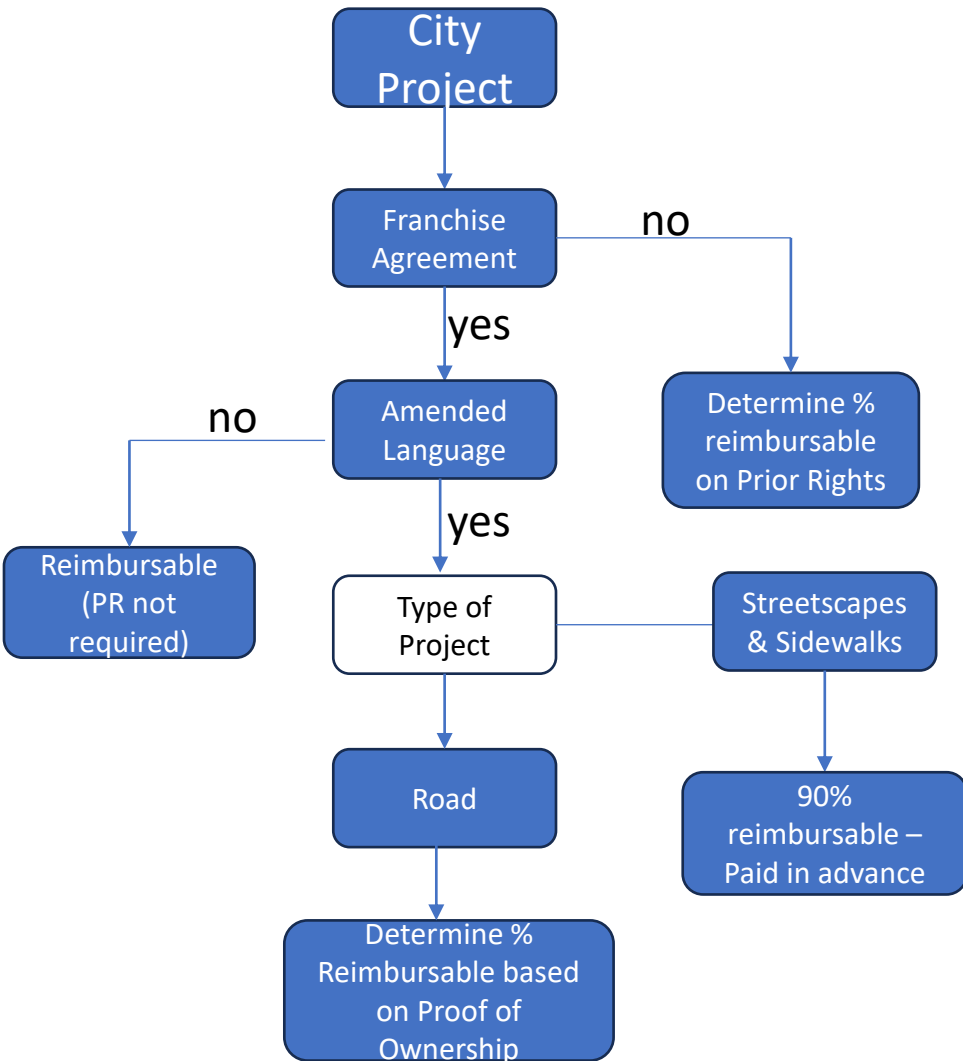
City Project

Franchise Agreement

no

Determine % reimbursable on Prior Rights

yes

no

Amended Language

Reimbursable (PR not required)

yes

Type of Project

Streetscapes & Sidewalks

90% reimbursable – Paid in advance

Road

Determine % Reimbursable based on Proof of Ownership